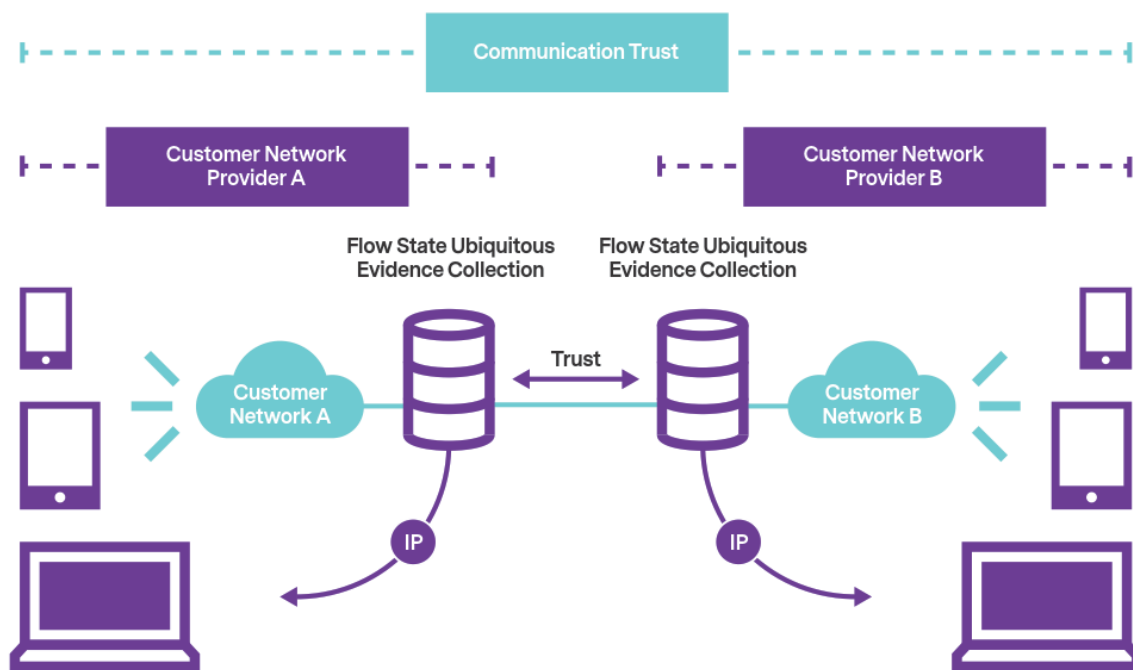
Communication Trust

Customer Network Provider A

Customer Network Provider B

Flow State Ubiquitous Evidence Collection

Flow State Ubiquitous Evidence Collection

Trust

Customer Network A

Customer Network B

IP

IP